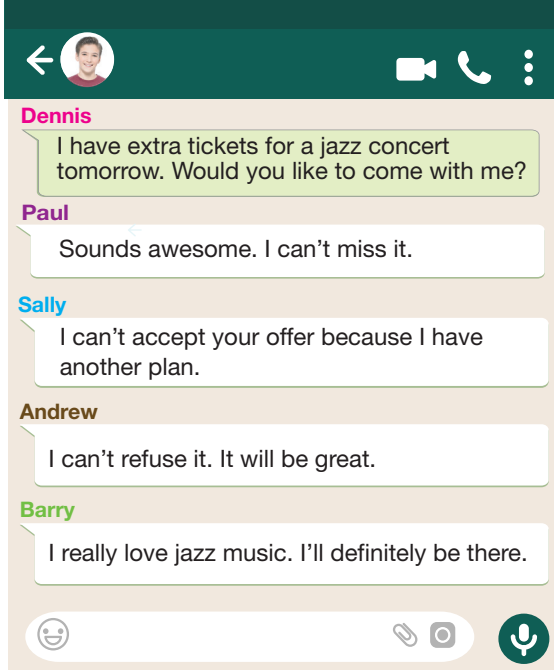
Dennis

I have extra tickets for a jazz concert tomorrow. Would you like to come with me?

Paul

Sounds awesome. I can’t miss it.

Sally

I can’t accept your offer because I have another plan.

Andrew

I can’t refuse it. It will be great.

Barry

I really love jazz music. I’ll definitely be there.